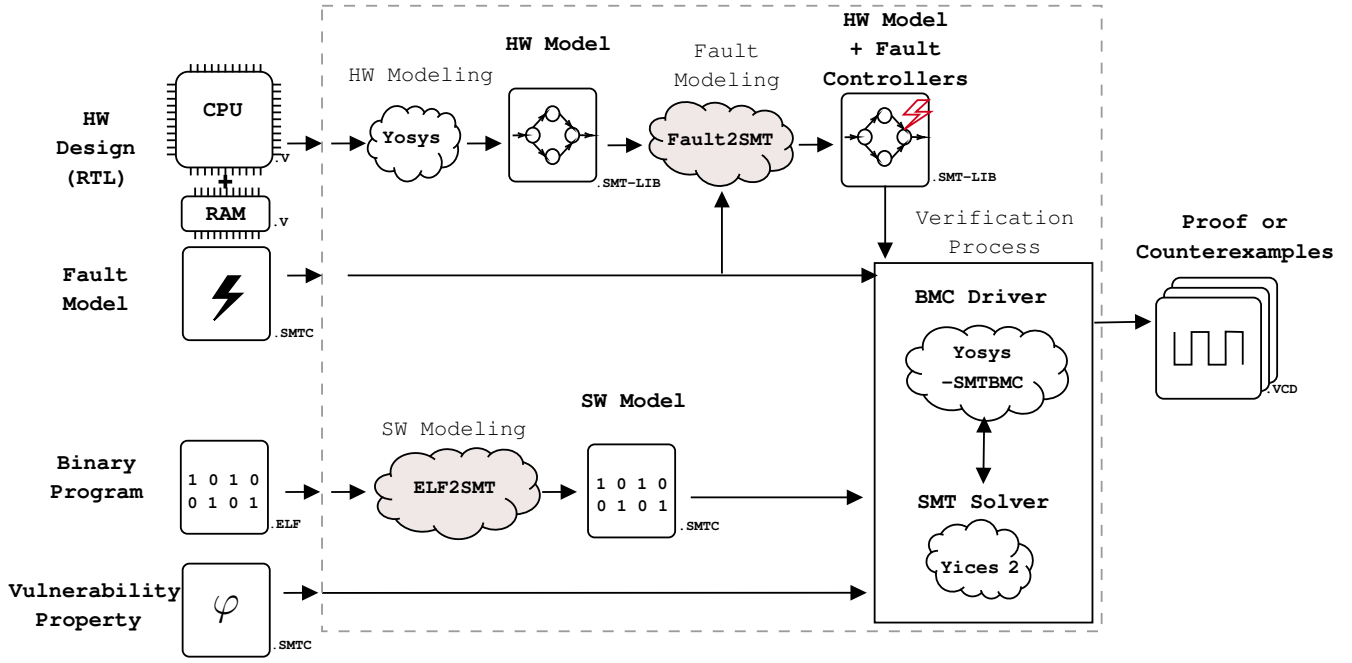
HW Design (RTL)

CPU

.v

+

RAM

.v

Fault Model

.SMTC

Binary Program

1 0 1 0
0 1 0 1

.ELF

Vulnerability Property

$\varphi$

.SMTC

HW Modeling

Yosys

HW Model

.SMT-LIB

Fault Modeling

Fault2SMT

HW Model + Fault Controllers

.SMT-LIB

SW Modeling

ELF2SMT

SW Model

1 0 1 0
0 1 0 1

.SMTC

Verification Process

BMC Driver

Yosys -SMTBMC

SMT Solver

Yices 2

Proof or Counterexamples

.VCD